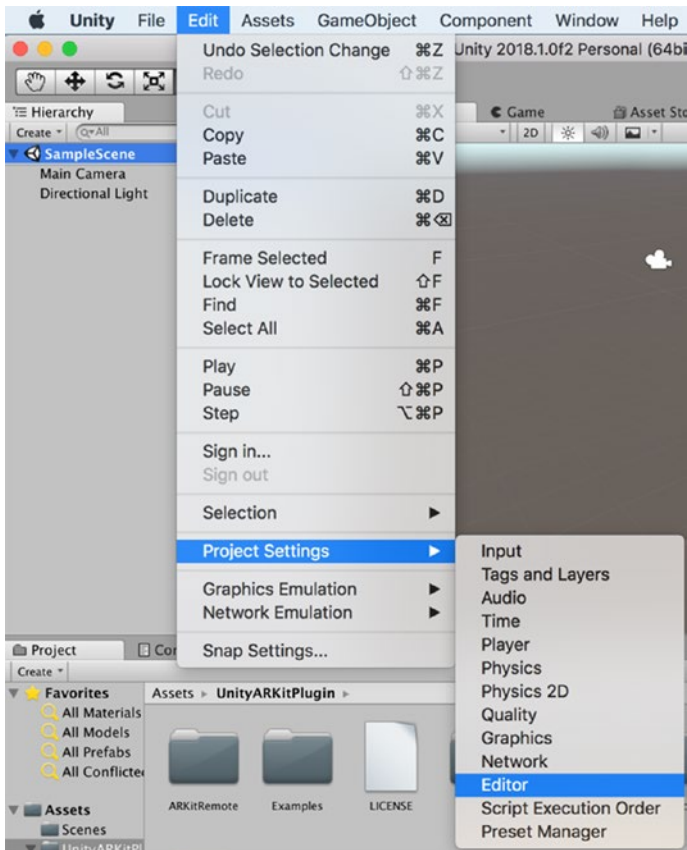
Unity File Edit Assets GameObject Component Window Help

Unity 2018.1.0f2 Personal (64bi

Hierarchy
Create
SampleScene
Main Camera
Directional Light

Undo Selection Change ⌘Z
Redo ⇧⌘Z

Cut ⌘X
Copy ⌘C
Paste ⌘V

Duplicate ⌘D
Delete ⌘⌫

Frame Selected F
Lock View to Selected ⇧F
Find ⌘F
Select All ⌘A

Play ⌘P
Pause ⇧⌘P
Step ⌥⌘P

Sign in...
Sign out

Selection

Project Settings

Graphics Emulation
Network Emulation

Snap Settings...

Game
Asset Sto
2D

Input
Tags and Layers
Audio
Time
Player
Physics
Physics 2D
Quality
Graphics
Network
Editor
Script Execution Order
Preset Manager

Project
Co
Create
Favorites
All Materials
All Models
All Prefabs
All Conflicte
Assets
Scenes
UnityARKitPl

Assets ▸ UnityARKitPlugin ▸
ARKitRemote
Examples
LICENSE